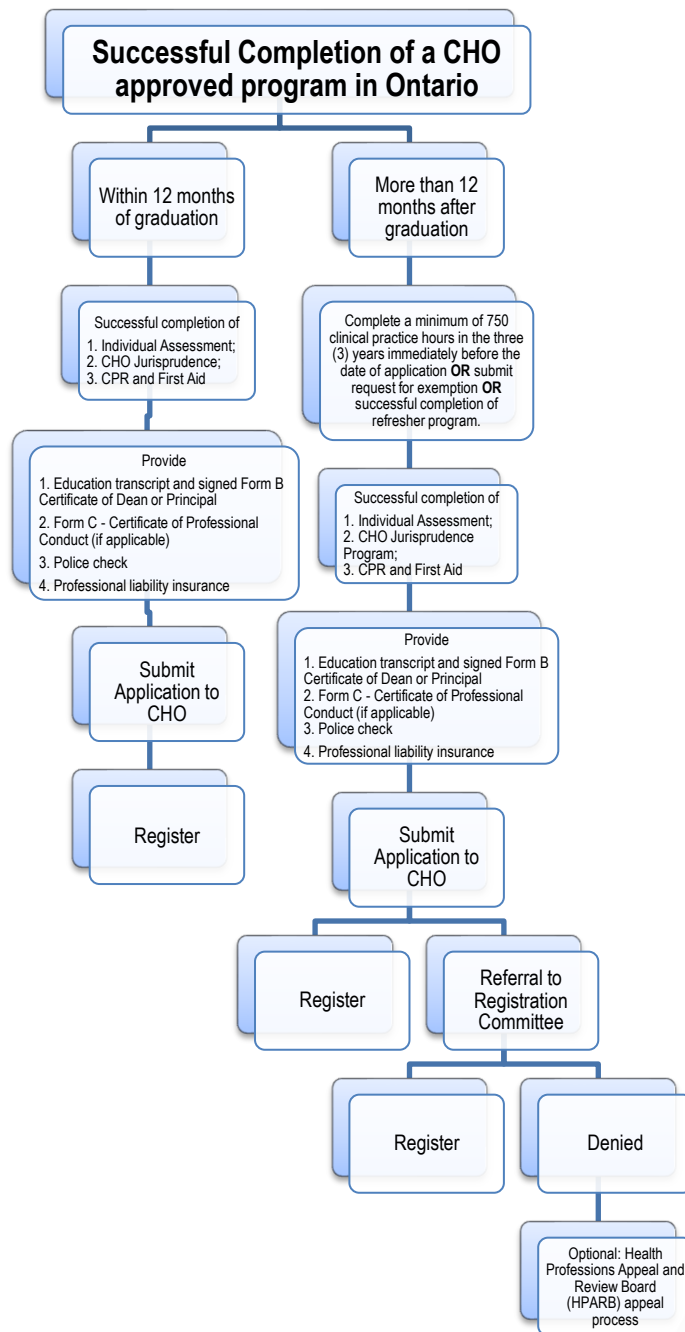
**Successful Completion of a CHO approved program in Ontario**

Within 12 months of graduation

Successful completion of
1. Individual Assessment;
2. CHO Jurisprudence;
3. CPR and First Aid

Provide
1. Education transcript and signed Form B Certificate of Dean or Principal
2. Form C - Certificate of Professional Conduct (if applicable)
3. Police check
4. Professional liability insurance

Submit Application to CHO

Register

More than 12 months after graduation

Complete a minimum of 750 clinical practice hours in the three (3) years immediately before the date of application **OR** submit request for exemption **OR** successful completion of refresher program.

Successful completion of
1. Individual Assessment;
2. CHO Jurisprudence Program;
3. CPR and First Aid

Provide
1. Education transcript and signed Form B Certificate of Dean or Principal
2. Form C - Certificate of Professional Conduct (if applicable)
3. Police check
4. Professional liability insurance

Submit Application to CHO

Register

Referral to Registration Committee

Register

Denied

Optional: Health Professions Appeal and Review Board (HPARB) appeal process